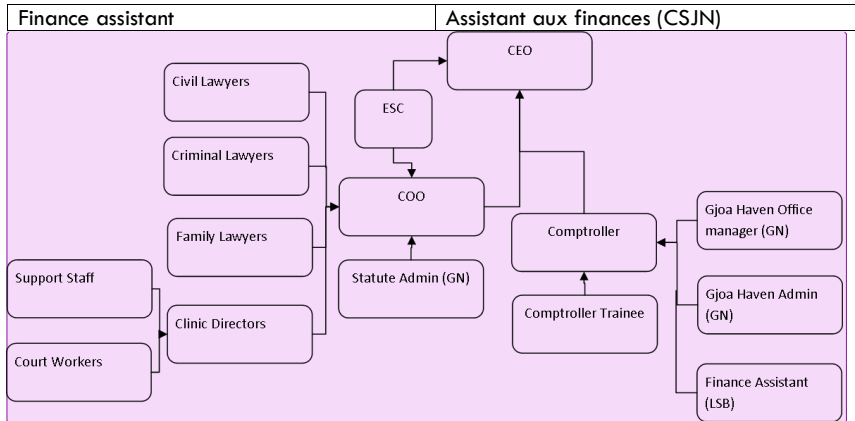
| Finance assistant | Assistant aux finances (CSJN) |
|---|---|

CEO

Civil Lawyers

ESC

Criminal Lawyers

COO

Family Lawyers

Comptroller

Gjoa Haven Office manager (GN)

Support Staff

Statute Admin (GN)

Clinic Directors

Comptroller Trainee

Gjoa Haven Admin (GN)

Court Workers

Finance Assistant (LSB)